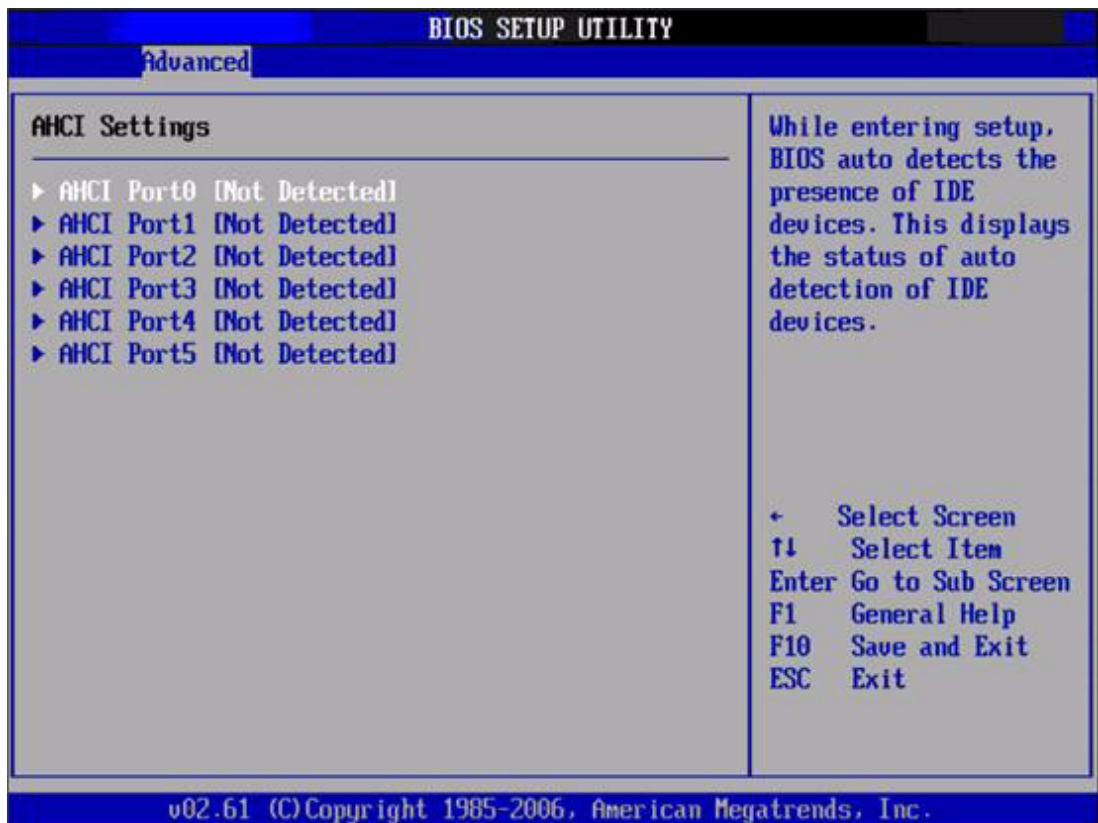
BIOS SETUP UTILITY
Advanced

AHCI Settings

▶ AHCI Port0 [Not Detected]
▶ AHCI Port1 [Not Detected]
▶ AHCI Port2 [Not Detected]
▶ AHCI Port3 [Not Detected]
▶ AHCI Port4 [Not Detected]
▶ AHCI Port5 [Not Detected]

While entering setup, BIOS auto detects the presence of IDE devices. This displays the status of auto detection of IDE devices.

← Select Screen
↑↓ Select Item
Enter Go to Sub Screen
F1 General Help
F10 Save and Exit
ESC Exit

v02.61 (C)Copyright 1985-2006, American Megatrends, Inc.